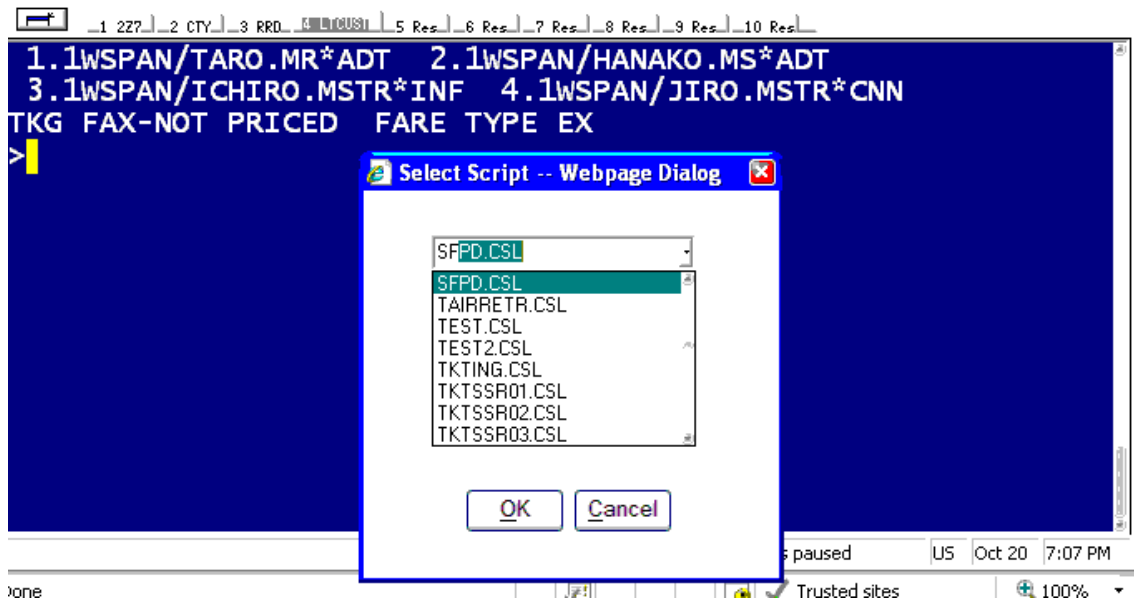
1 2Z7 2 CTY 3 RRD 4 LTCUST 5 Res 6 Res 7 Res 8 Res 9 Res 10 Res

1.1WSPAN/TARO.MR*ADT 2.1WSPAN/HANAKO.MS*ADT
3.1WSPAN/ICHIRO.MSTR*INF 4.1WSPAN/JIRO.MSTR*CNN
TKG FAX-NOT PRICED FARE TYPE EX
>

Select Script -- Webpage Dialog

SFPD.CSL

SFPD.CSL
TAIRRETR.CSL
TEST.CSL
TEST2.CSL
TKTING.CSL
TKTSSR01.CSL
TKTSSR02.CSL
TKTSSR03.CSL

OK Cancel

s paused US Oct 20 7:07 PM

one Trusted sites 100%